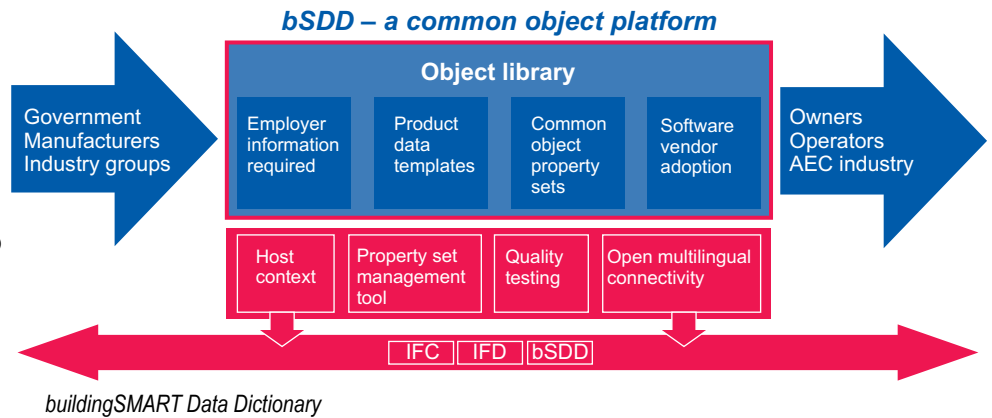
bSDD – a common object platform

Government
Manufacturers
Industry groups

Object library

Employer information required

Product data templates

Common object property sets

Software vendor adoption

Owners
Operators
AEC industry

Host context

Property set management tool

Quality testing

Open multilingual connectivity

IFC | IFD | bSDD

buildingSMART Data Dictionary